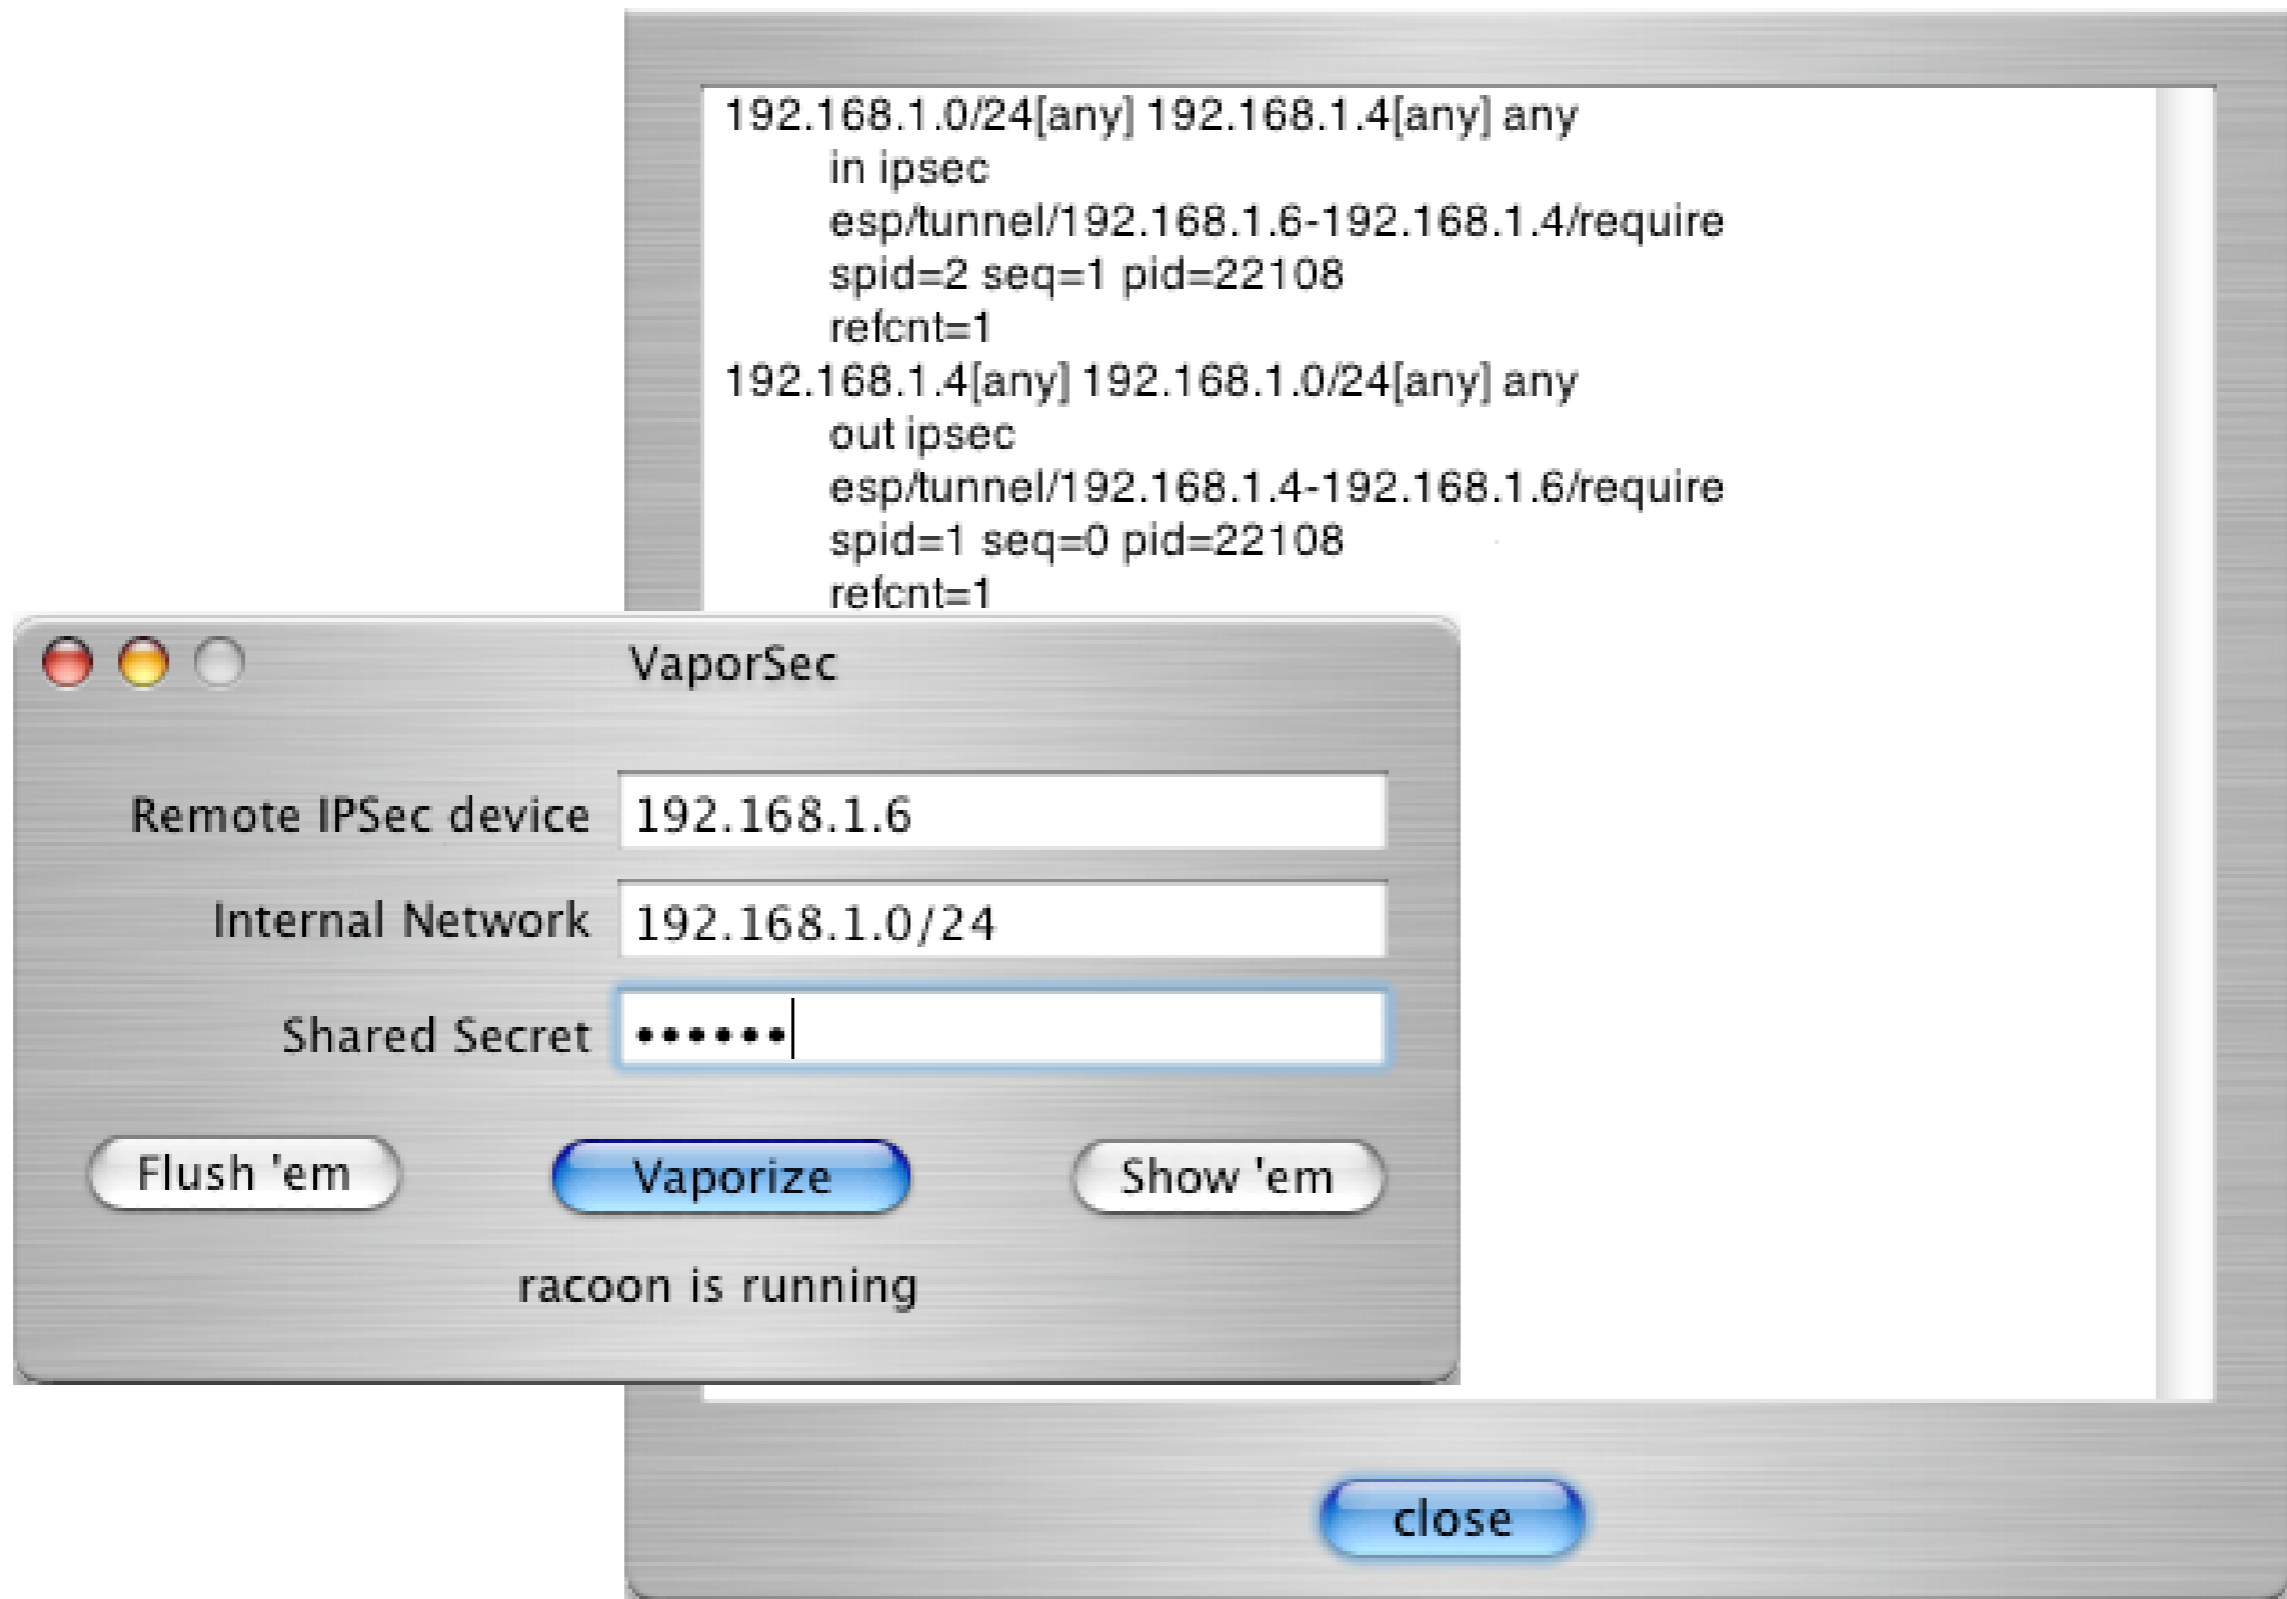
192.168.1.0/24[any] 192.168.1.4[any] any
in ipsec
esp/tunnel/192.168.1.6-192.168.1.4/require
spid=2 seq=1 pid=22108
refcnt=1
192.168.1.4[any] 192.168.1.0/24[any] any
out ipsec
esp/tunnel/192.168.1.4-192.168.1.6/require
spid=1 seq=0 pid=22108
refcnt=1

VaporSec

Remote IPSec device 192.168.1.6

Internal Network 192.168.1.0/24

Shared Secret ••••••

Flush 'em

Vaporize

Show 'em

racoon is running

close